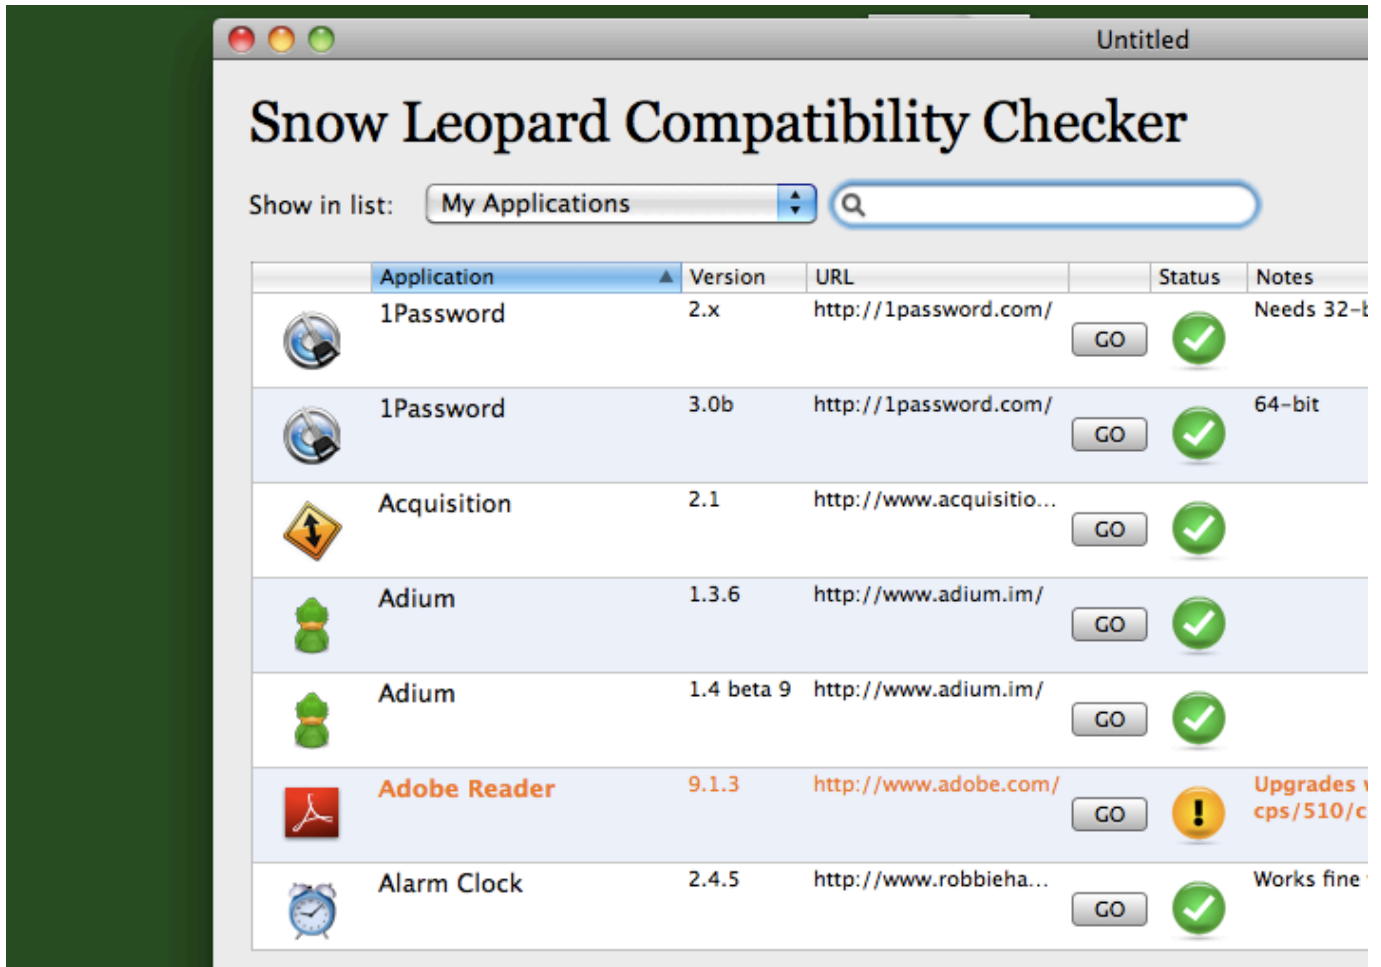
Untitled

Snow Leopard Compatibility Checker

Show in list: My Applications

| | Application | Version | URL | | Status | Notes |
|---|---|---|---|---|---|---|
| | 1Password | 2.x | http://1password.com/ | GO | | Needs 32-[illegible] |
| | 1Password | 3.0b | http://1password.com/ | GO | | 64-bit |
| | Acquisition | 2.1 | http://www.acquisitio... | GO | | |
| | Adium | 1.3.6 | http://www.adium.im/ | GO | | |
| | Adium | 1.4 beta 9 | http://www.adium.im/ | GO | | |
| | Adobe Reader | 9.1.3 | http://www.adobe.com/ | GO | ! | Upgrades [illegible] cps/510/c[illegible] |
| | Alarm Clock | 2.4.5 | http://www.robbieha... | GO | | Works fine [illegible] |